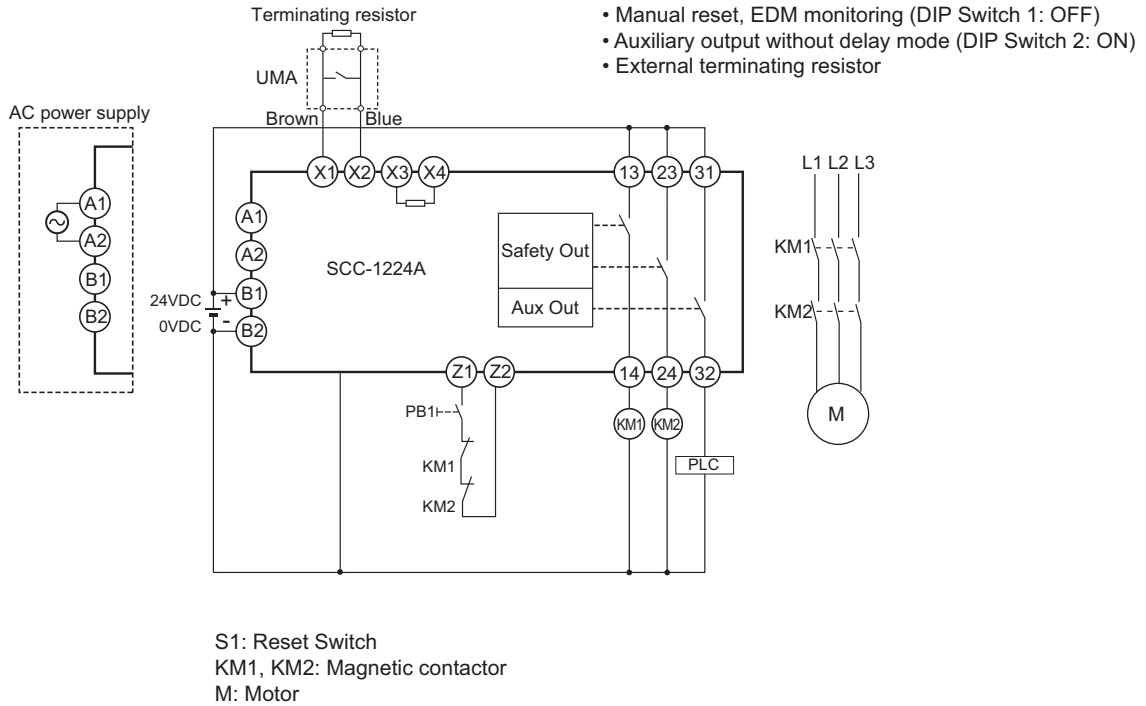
Terminating resistor

• Manual reset, EDM monitoring (DIP Switch 1: OFF)
• Auxiliary output without delay mode (DIP Switch 2: ON)
• External terminating resistor

UMA

AC power supply

Brown
Blue

A1
A2
B1
B2

X1 X2 X3 X4

13 23 31

L1 L2 L3

A1
A2
B1
B2

SCC-1224A

Safety Out

Aux Out

KM1

KM2

24VDC
+
-
0VDC

Z1 Z2

14 24 32

PB1

KM1 KM2

M

KM1

PLC

KM2

S1: Reset Switch
KM1, KM2: Magnetic contactor
M: Motor